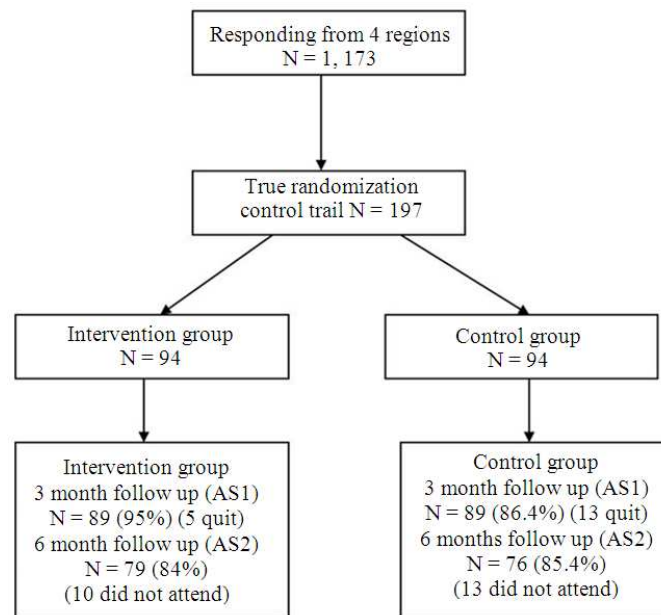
Responding from 4 regions
N = 1, 173

True randomization
control trail N = 197

Intervention group
N = 94

Control group
N = 94

Intervention group
3 month follow up (AS1)
N = 89 (95%) (5 quit)
6 month follow up (AS2)
N = 79 (84%)
(10 did not attend)

Control group
3 month follow up (AS1)
N = 89 (86.4%) (13 quit)
6 months follow up (AS2)
N = 76 (85.4%)
(13 did not attend)